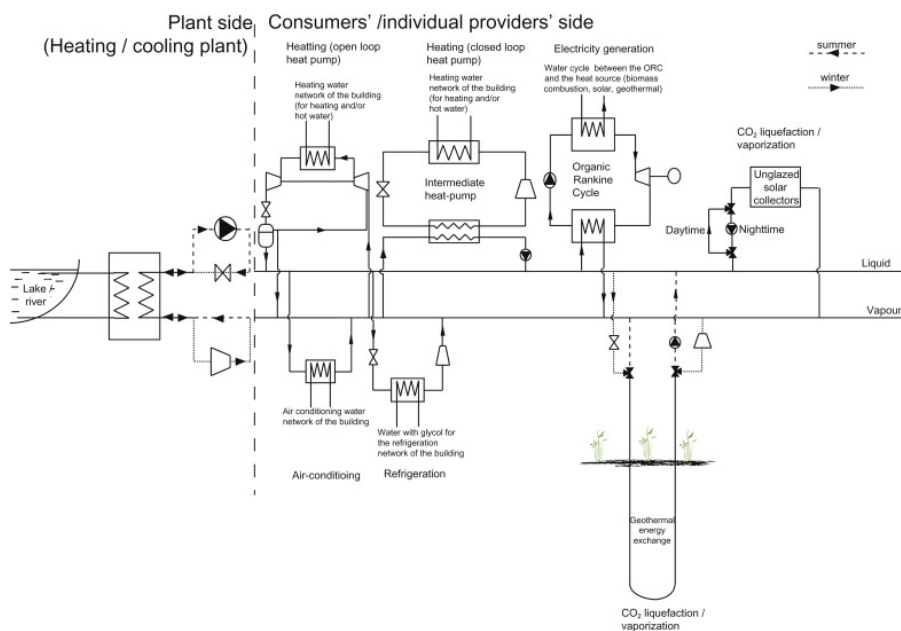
Plant side (Heating / cooling plant)

Consumers' /individual providers' side

summer

winter

Heatting (open loop heat pump)

Heating water network of the building (for heating and/or hot water)

Heating (closed loop heat pump)

Heating water network of the building (for heating and/or hot water)

Intermediate heat-pump

Electricity generation

Water cycle between the ORC and the heat source (biomass combustion, solar, geothermal)

Organic Rankine Cycle

$CO_2$ liquefaction / vaporization

Unglazed solar collectors

Daytime

Nighttime

Lake / river

Liquid

Vapour

Air conditioning water network of the building

Water with glycol for the refrigeration network of the building

Air-conditioing

Refrigeration

Geothermal energy exchange

$CO_2$ liquefaction / vaporization